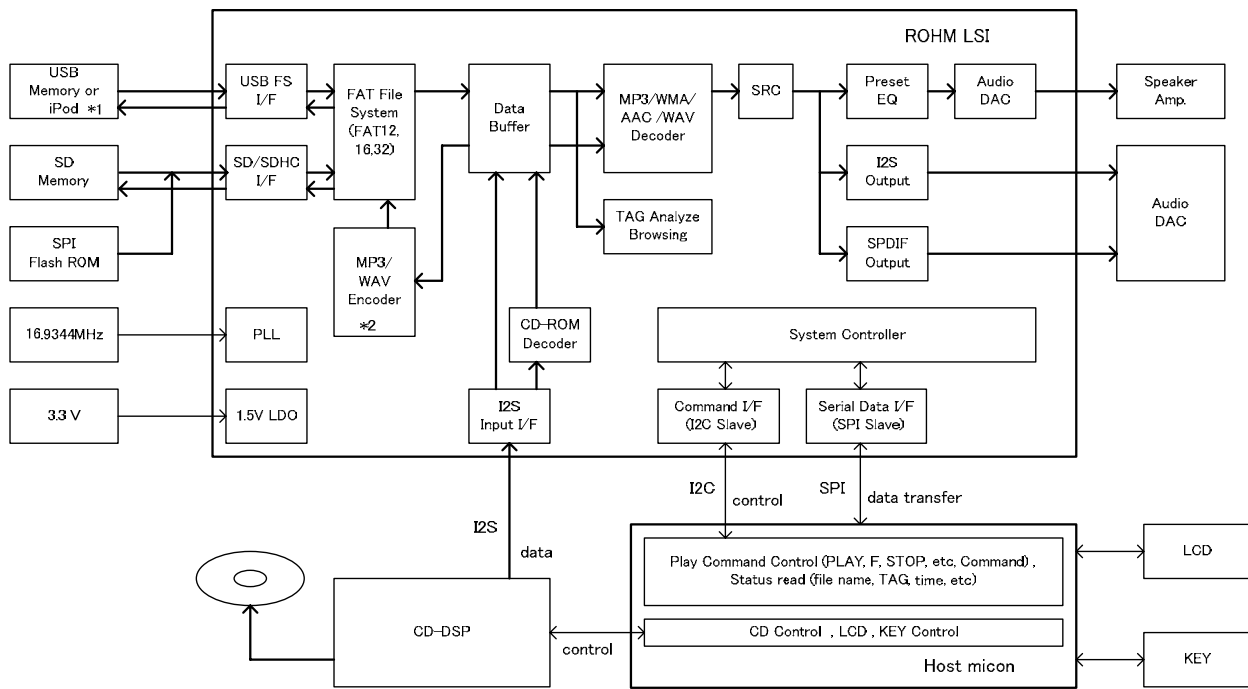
ROHM LSI

USB Memory or iPod *1

SD Memory

SPI Flash ROM

16.9344MHz

3.3 V

USB FS I/F

SD/SDHC I/F

PLL

1.5V LDO

FAT File System (FAT12, 16,32)

MP3/ WAV Encoder *2

Data Buffer

CD-ROM Decoder

I2S Input I/F

MP3/WMA/ AAC /WAV Decoder

TAG Analyze Browsing

SRC

Preset EQ

Audio DAC

I2S Output

SPDIF Output

System Controller

Command I/F (I2C Slave)

Serial Data I/F (SPI Slave)

Speaker Amp.

Audio DAC

I2C control

SPI data transfer

I2S data

Play Command Control (PLAY, F, STOP, etc, Command) , Status read (file name, TAG, time, etc)

CD Control , LCD , KEY Control

Host micon

LCD

KEY

CD-DSP

control